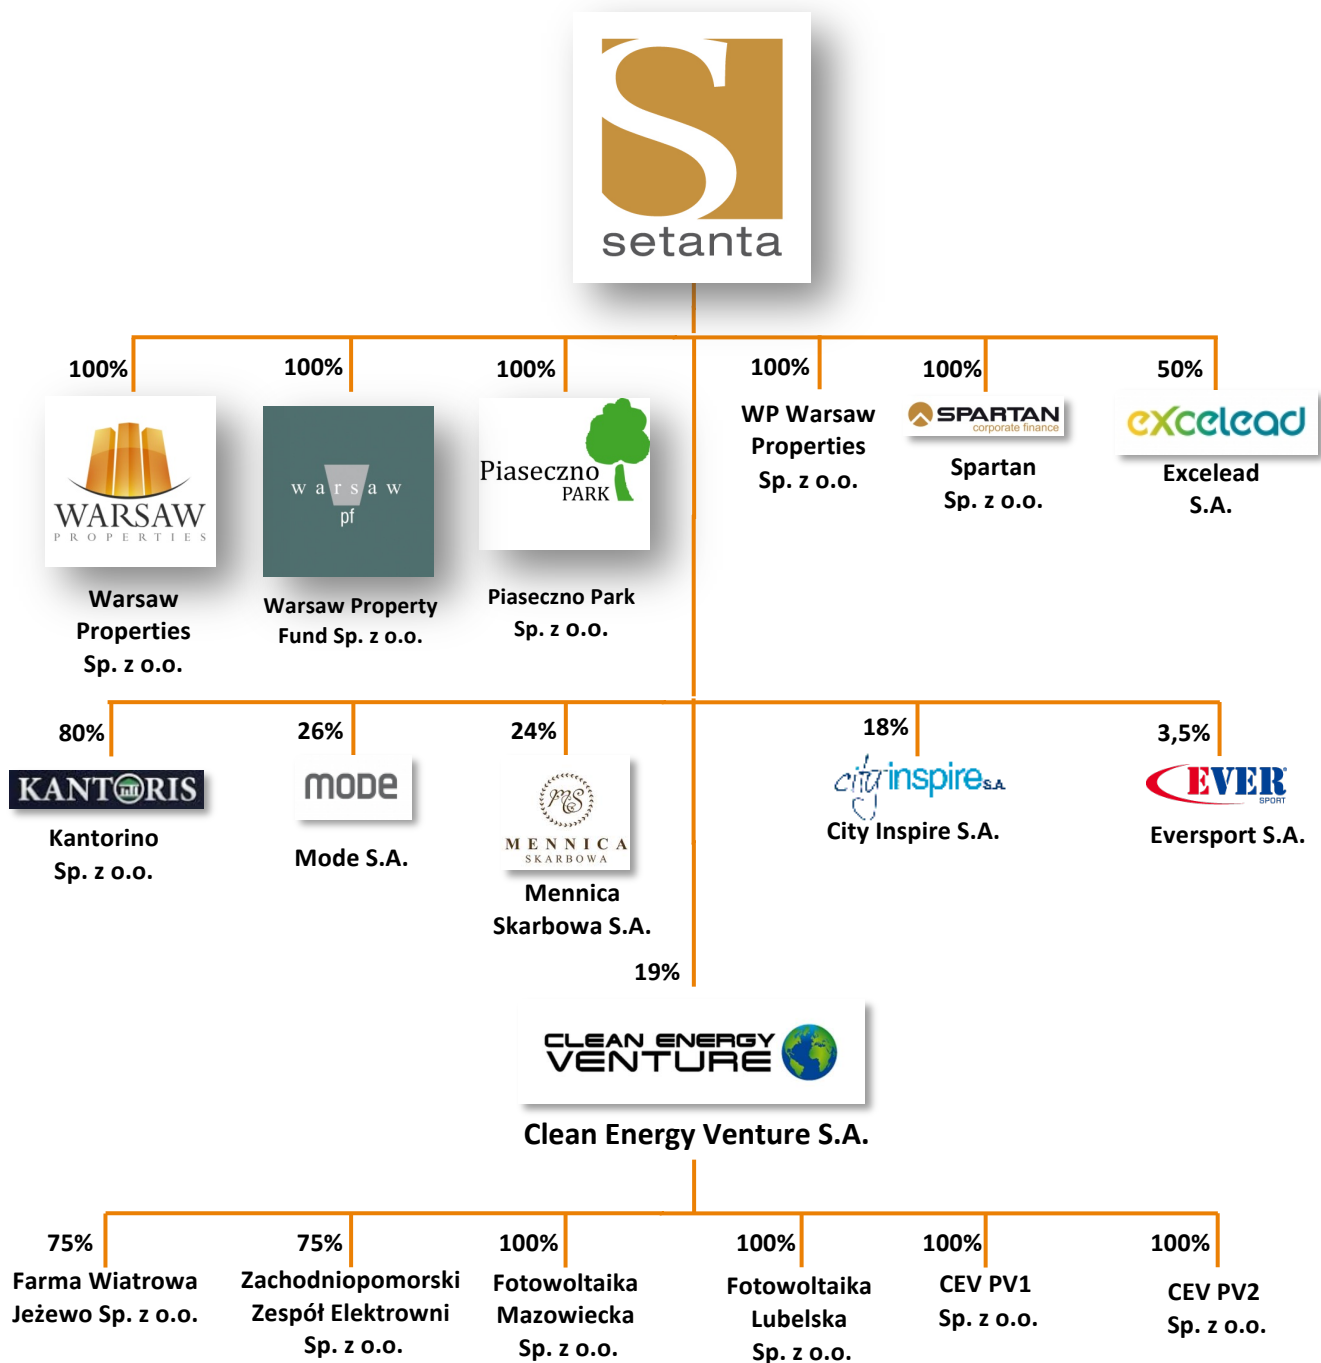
setanta

100%

WARSAW
PROPERTIES

Warsaw Properties Sp. z o.o.

100%

warsaw
pf

Warsaw Property Fund Sp. z o.o.

100%

Piaseczno
PARK

Piaseczno Park Sp. z o.o.

100%

WP Warsaw Properties Sp. z o.o.

100%

SPARTAN
corporate finance

Spartan Sp. z o.o.

50%

excelead

Excelead S.A.

80%

KANTORIS

Kantorino Sp. z o.o.

26%

mode

Mode S.A.

24%

MS
MENNICA
SKARBOWA

Mennica Skarbowa S.A.

18%

city inspire S.A.

City Inspire S.A.

3,5%

EVER
SPORT

Eversport S.A.

19%

CLEAN ENERGY VENTURE

Clean Energy Venture S.A.

75%

Farma Wiatrowa Jeżewo Sp. z o.o.

75%

Zachodniopomorski Zespół Elektrowni Sp. z o.o.

100%

Fotowoltaika Mazowiecka Sp. z o.o.

100%

Fotowoltaika Lubelska Sp. z o.o.

100%

CEV PV1 Sp. z o.o.

100%

CEV PV2 Sp. z o.o.